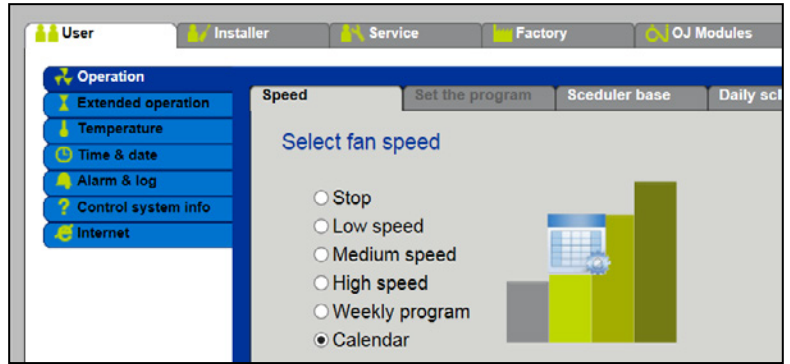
User
Installer
Service
Factory
OJ Modules

Operation
Extended operation
Temperature
Time & date
Alarm & log
Control system info
Internet

Speed
Set the program
Sceduler base
Daily sc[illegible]

Select fan speed

Stop
Low speed
Medium speed
High speed
Weekly program
Calendar